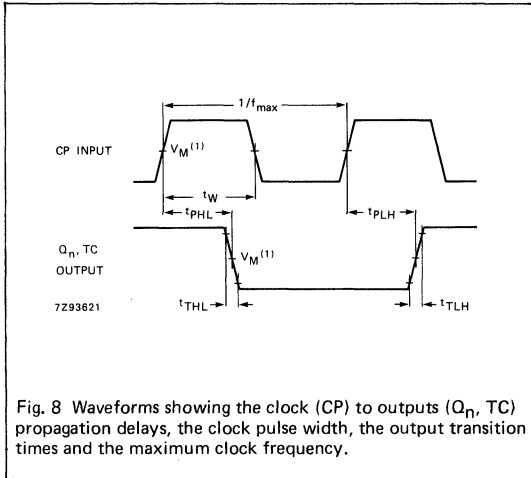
$1/f_{max}$

CP INPUT

$V_M{}^{(1)}$

$t_W$

$t_{PHL}$

$t_{PLH}$

$Q_n$, TC OUTPUT

$V_M{}^{(1)}$

7Z93621

$t_{THL}$

$t_{TLH}$

Fig. 8 Waveforms showing the clock (CP) to outputs ($Q_n$, TC) propagation delays, the clock pulse width, the output transition times and the maximum clock frequency.